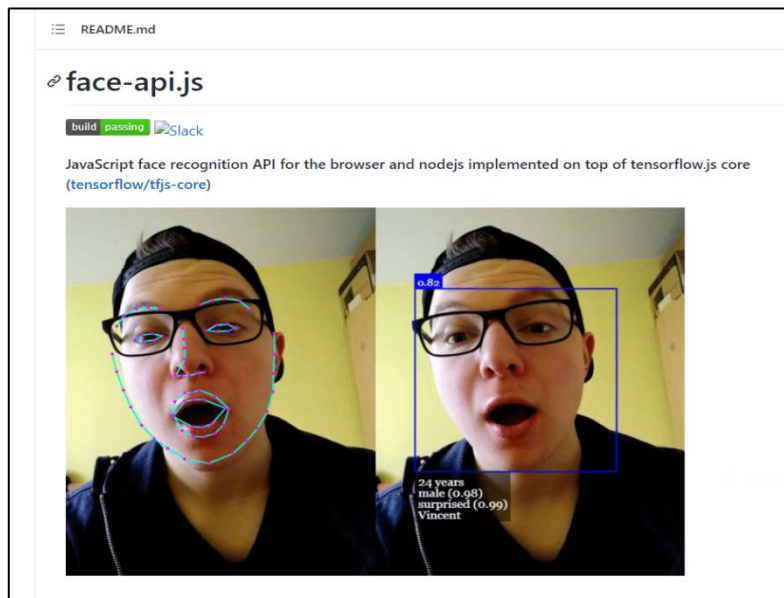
README.md

face-api.js

build passing Slack

JavaScript face recognition API for the browser and nodejs implemented on top of tensorflow.js core (tensorflow/tfjs-core)

0.82

24 years
male (0.98)
surprised (0.99)
Vincent